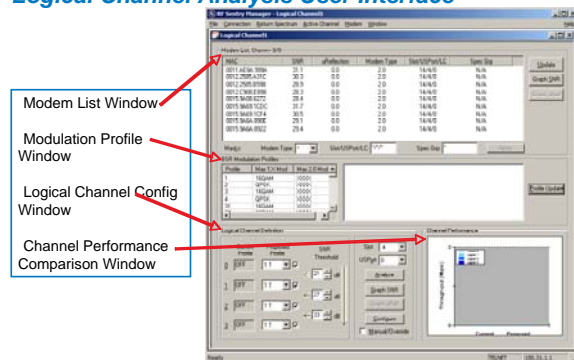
Logical Channel Analysis User Interface

RF Sentry Manager - Logical Channels
File Connection System Spectrum Active Channel Modem Window Help
Logical Channel1
Modem List, Shown: 9/9

| MAC | SNR | uReflection | Modem Type | Slot/USPort/LC | Spec Grp |
|---|---|---|---|---|---|
| 0011.AE5A.59B6 | 31.1 | 0.0 | 2.0 | 14/4/0 | N/A |
| 0012.25B5.A31C | 30.3 | 0.0 | 2.0 | 14/4/0 | N/A |
| 0012.25B5.B1B8 | 29.9 | 0.0 | 2.0 | 14/4/0 | N/A |
| 0012.C90B.E098 | 28.3 | 0.0 | 2.0 | 14/4/0 | N/A |
| 0015.9A08.6272 | 28.4 | 0.0 | 2.0 | 14/4/0 | N/A |
| 0015.9A09.1D2C | 31.7 | 0.0 | 2.0 | 14/4/0 | N/A |
| 0015.9A09.1CF4 | 30.5 | 0.0 | 2.0 | 14/4/0 | N/A |
| 0015.9A0A.890E | 29.1 | 0.0 | 2.0 | 14/4/0 | N/A |
| 0015.9A0A.8922 | 29.4 | 0.0 | 2.0 | 14/4/0 | N/A |

Update
Graph SNR

Modem Type Slot/USPort/LC Spec Grp Apply

US Modulation Profiles

| Profile | Max 1.X Mod | Max 2.0 Mod |
|---|---|---|
| 1 | 16QAM | |
| 2 | QPSK | |
| 3 | 16QAM | |
| 4 | QPSK | |
| 5 | 16QAM | |

Profile Update

Logical Channel Definition
Profile Profile SNR Threshold
0 OFF 1
1 OFF 1
2 OFF 1
3 OFF 1
dB dB dB
Slot 4
USPort 0
Analyze
Graph SNR
Configure
Manual Override

Channel Performance
Throughput (Mbps)
Current Proposed

Ready

Modem List Window
Modulation Profile Window
Logical Channel Config Window
Channel Performance Comparison Window